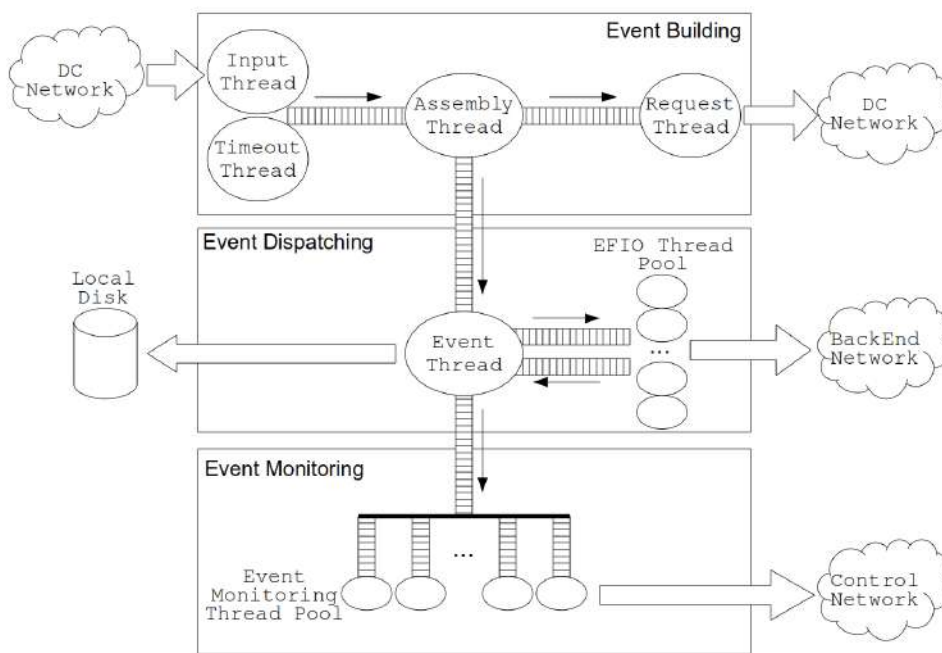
Event Building

DC Network

Input Thread

Timeout Thread

Assembly Thread

Request Thread

DC Network

Event Dispatching

EFIO Thread Pool

Local Disk

Event Thread

...

BackEnd Network

Event Monitoring

...

Event Monitoring Thread Pool

Control Network